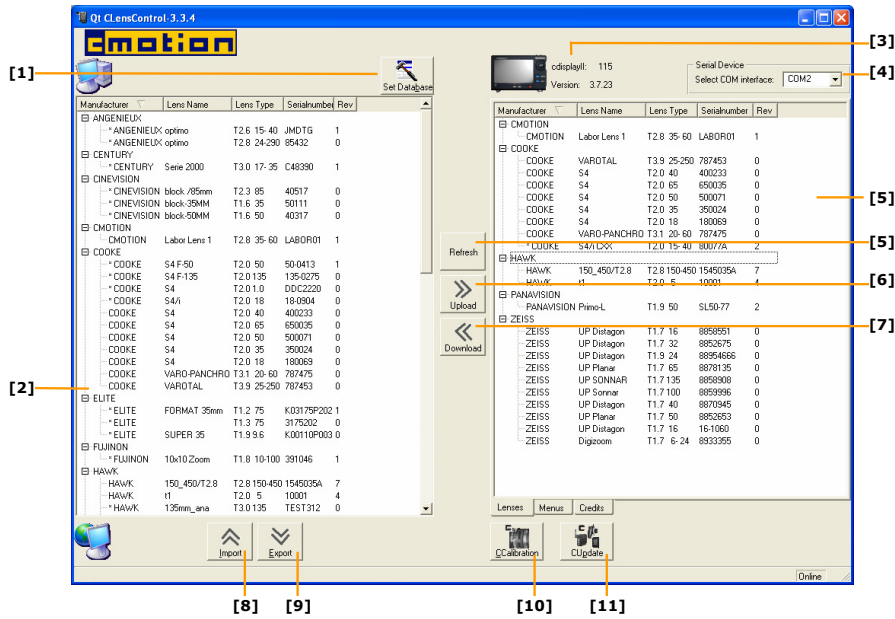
Qt CLensControl-3.3.4

cmotion

[1]

Set Database

| Manufacturer | Lens Name | Lens Type | Serialnumber | Rev |
|---|---|---|---|---|
| ANGENIEUX | | | | |
| * ANGENIEUX | optimo | T2.6 15-40 | JMDTG | 1 |
| * ANGENIEUX | optimo | T2.8 24-290 | 85432 | 0 |
| CENTURY | | | | |
| * CENTURY | Serie 2000 | T3.0 17-35 | C48390 | 1 |
| CINEVISION | | | | |
| * CINEVISION | block /85mm | T2.3 85 | 40517 | 0 |
| * CINEVISION | block-35MM | T1.6 35 | 50111 | 0 |
| * CINEVISION | block-50MM | T1.6 50 | 40317 | 0 |
| CMOTION | | | | |
| CMOTION | Labor Lens 1 | T2.8 35-60 | LABOR01 | 1 |
| COOKE | | | | |
| * COOKE | S4 F-50 | T2.0 50 | 50-0413 | 1 |
| * COOKE | S4 F-135 | T2.0 135 | 135-0275 | 0 |
| * COOKE | S4 | T2.0 1.0 | DDC2220 | 0 |
| * COOKE | S4/i | T2.0 18 | 18-0904 | 0 |
| COOKE | S4 | T2.0 40 | 400233 | 0 |
| COOKE | S4 | T2.0 65 | 650035 | 0 |
| COOKE | S4 | T2.0 50 | 500071 | 0 |
| COOKE | S4 | T2.0 35 | 350024 | 0 |
| COOKE | S4 | T2.0 18 | 180069 | 0 |
| COOKE | VARO-PANCHRO | T3.1 20-60 | 787475 | 0 |
| COOKE | VAROTAL | T3.9 25-250 | 787453 | 0 |
| ELITE | | | | |
| * ELITE | FORMAT 35mm | T1.2 75 | K03175P202 | 1 |
| * ELITE | | T1.3 75 | 3175202 | 0 |
| * ELITE | SUPER 35 | T1.9 9.6 | K00110P003 | 0 |
| FUJINON | | | | |
| * FUJINON | 10x10 Zoom | T1.8 10-100 | 391046 | 1 |
| HAWK | | | | |
| HAWK | 150_450/T2.8 | T2.8 150-450 | 1545035A | 7 |
| HAWK | t1 | T2.0 5 | 10001 | 4 |
| * HAWK | 135mm_ana | T3.0 135 | TEST312 | 0 |

[2]

Import [8]

Export [9]

[3]

cdisplayII: 115
Version: 3.7.23

Serial Device
Select COM interface: COM2 [4]

| Manufacturer | Lens Name | Lens Type | Serialnumber | Rev |
|---|---|---|---|---|
| CMOTION | | | | |
| CMOTION | Labor Lens 1 | T2.8 35-60 | LABOR01 | 1 |
| COOKE | | | | |
| COOKE | VAROTAL | T3.9 25-250 | 787453 | 0 |
| COOKE | S4 | T2.0 40 | 400233 | 0 |
| COOKE | S4 | T2.0 65 | 650035 | 0 |
| COOKE | S4 | T2.0 50 | 500071 | 0 |
| COOKE | S4 | T2.0 35 | 350024 | 0 |
| COOKE | S4 | T2.0 18 | 180069 | 0 |
| COOKE | VARO-PANCHRO | T3.1 20-60 | 787475 | 0 |
| * COOKE | S4/i CXX | T2.0 15-40 | 80077A | 2 |
| HAWK | | | | |
| HAWK | 150_450/T2.8 | T2.8 150-450 | 1545035A | 7 |
| HAWK | t1 | T2.0 5 | 10001 | 4 |
| PANAVISION | | | | |
| PANAVISION | Primo-L | T1.9 50 | SL50-77 | 2 |
| ZEISS | | | | |
| ZEISS | UP Distagon | T1.7 16 | 8858551 | 0 |
| ZEISS | UP Distagon | T1.7 32 | 8852675 | 0 |
| ZEISS | UP Distagon | T1.9 24 | 88954666 | 0 |
| ZEISS | UP Planar | T1.7 65 | 8878135 | 0 |
| ZEISS | UP SONNAR | T1.7 135 | 8858908 | 0 |
| ZEISS | UP Sonnar | T1.7 100 | 8859996 | 0 |
| ZEISS | UP Distagon | T1.7 40 | 8870945 | 0 |
| ZEISS | UP Planar | T1.7 50 | 8852653 | 0 |
| ZEISS | UP Distagon | T1.7 16 | 16-1060 | 0 |
| ZEISS | Digizoom | T1.7 6-24 | 8933355 | 0 |

[5]

Refresh [5]

Upload [6]

Download [7]

Lenses Menus Credits

CCalibration [10]

CUpdate [11]

Online